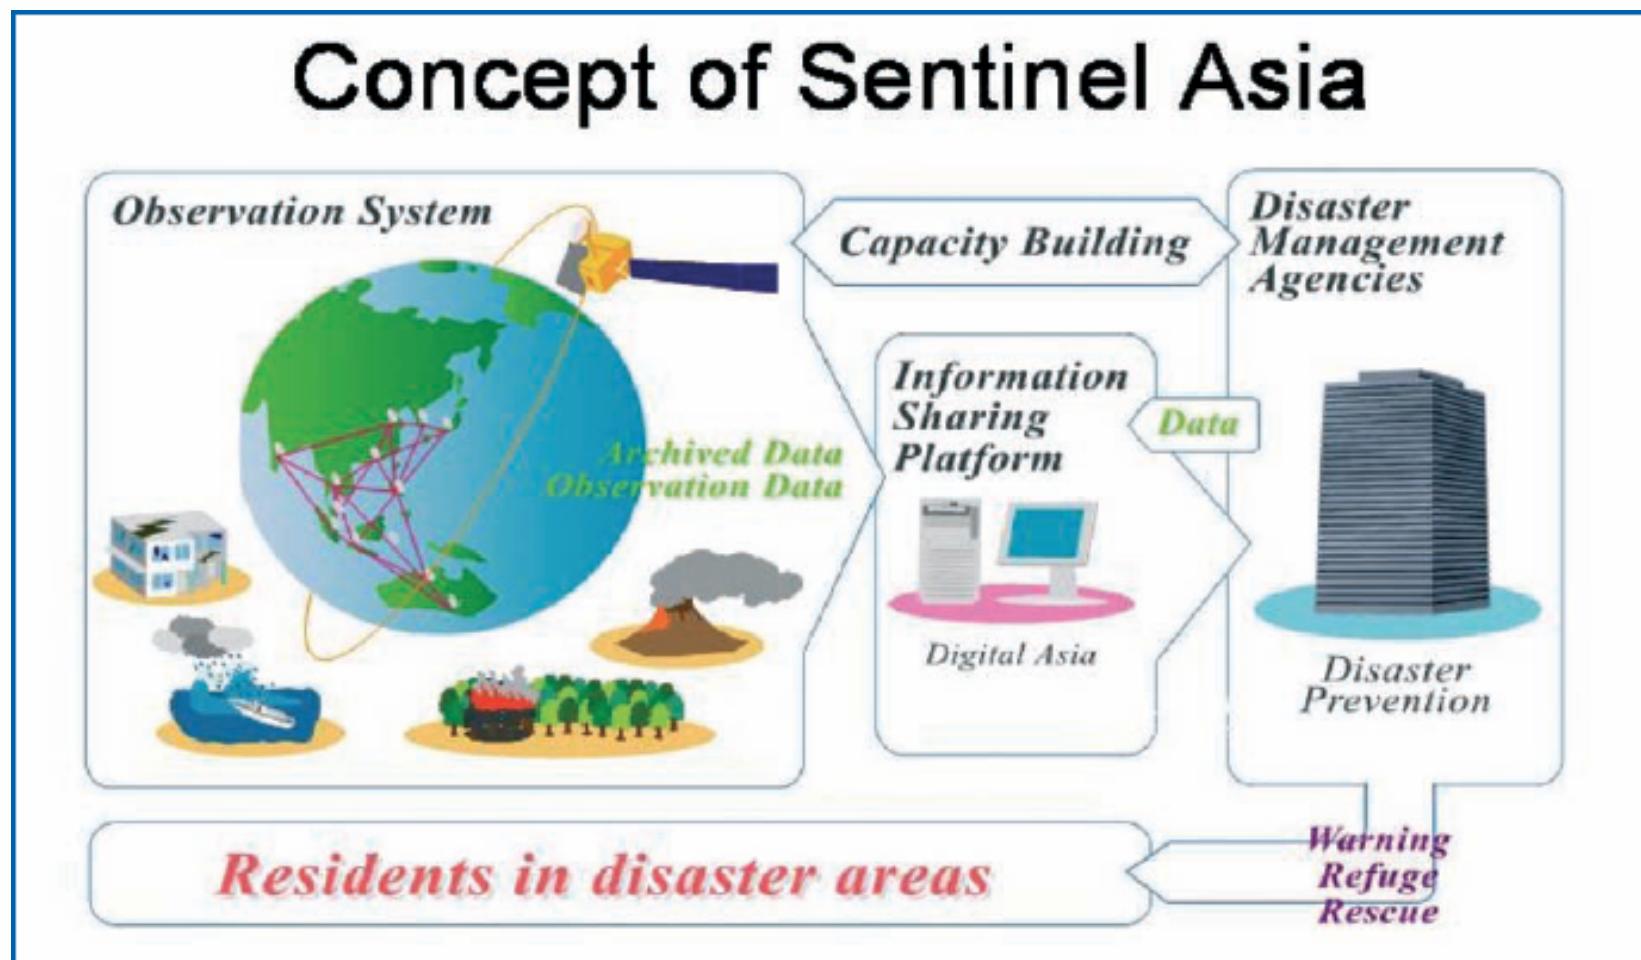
Concept of Sentinel Asia

Observation System

Capacity Building

Disaster Management Agencies

Information Sharing Platform

Data

Archived Data
Observation Data

Digital Asia

Disaster Prevention

Residents in disaster areas

Warning
Refuge
Rescue